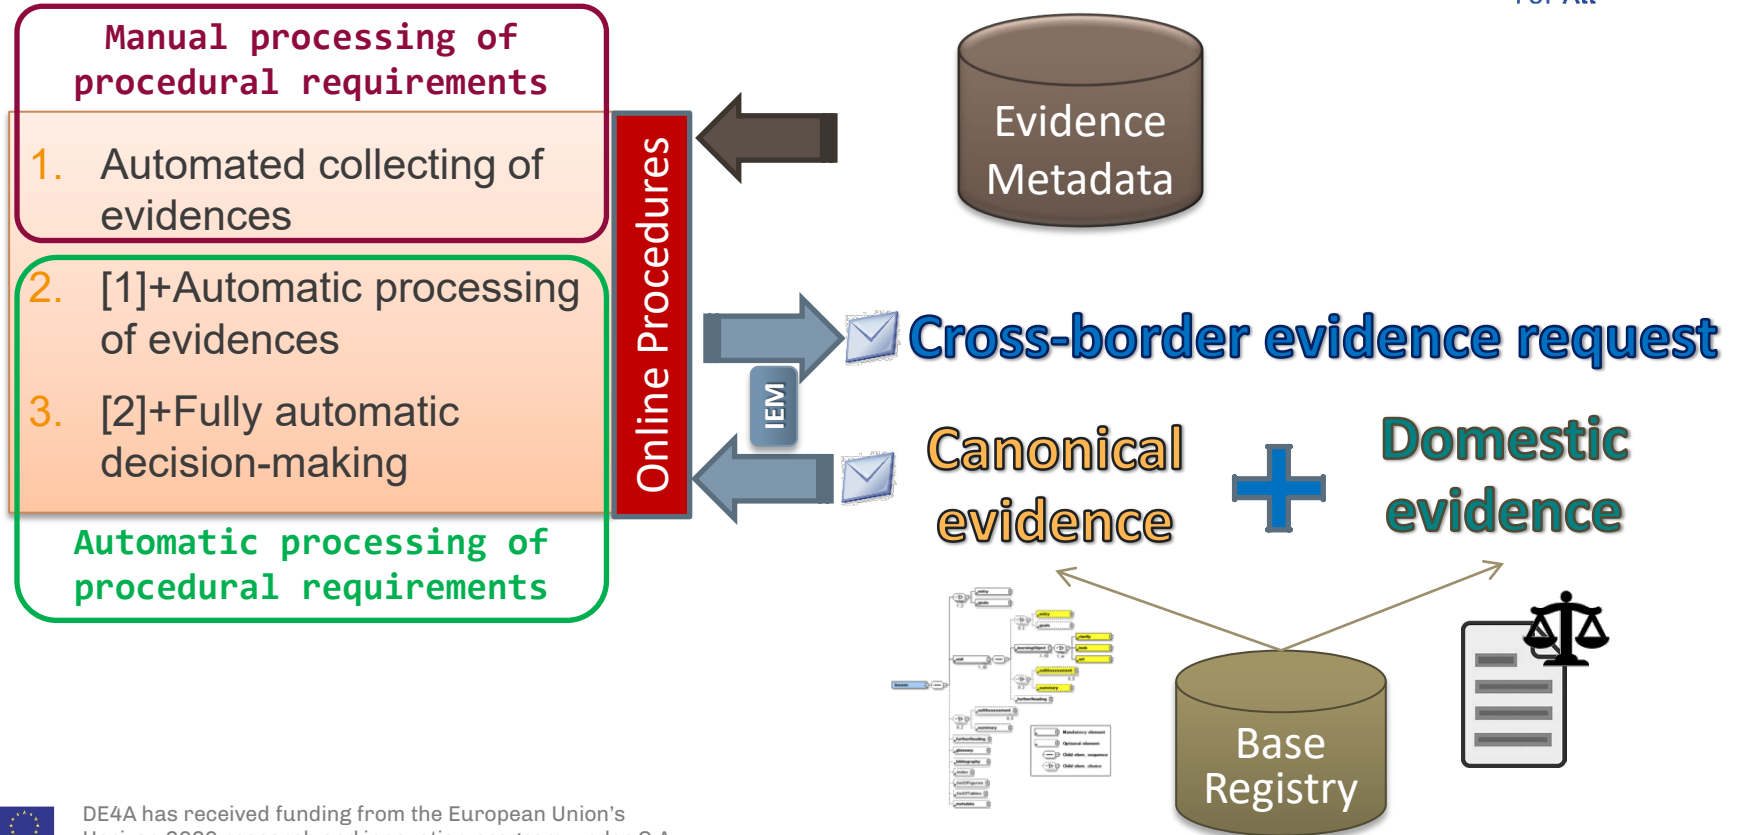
Manual processing of procedural requirements

1. Automated collecting of evidences

2. [1]+Automatic processing of evidences

3. [2]+Fully automatic decision-making

Automatic processing of procedural requirements

Online Procedures

IEM

Evidence Metadata

Cross-border evidence request

Canonical evidence

+

Domestic evidence

Base Registry

DE4A has received funding from the European Union's
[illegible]